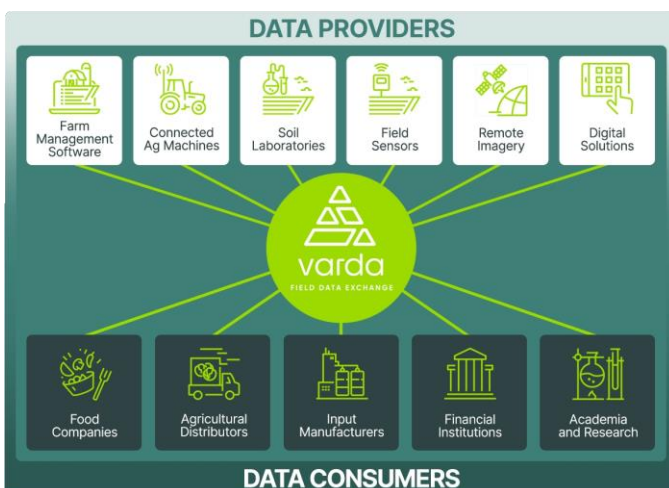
DATA PROVIDERS

Farm Management Software

Connected Ag Machines

Soil Laboratories

Field Sensors

Remote Imagery

Digital Solutions

varda

FIELD DATA EXCHANGE

Food Companies

Agricultural Distributors

Input Manufacturers

Financial Institutions

Academia and Research

DATA CONSUMERS